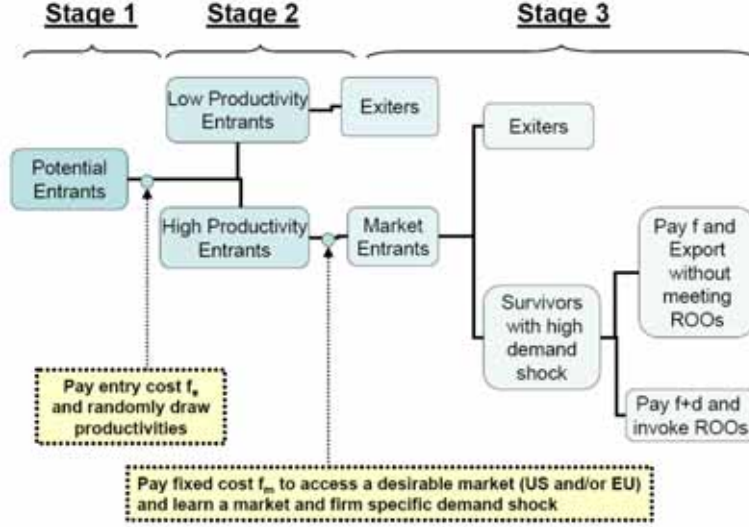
Stage 1

Stage 2

Stage 3

Low Productivity Entrants

Exiters

Potential Entrants

High Productivity Entrants

Market Entrants

Exiters

Survivors with high demand shock

Pay f and Export without meeting ROOs

Pay f+d and invoke ROOs

Pay entry cost $f_e$ and randomly draw productivities

Pay fixed cost $f_m$ to access a desirable market (US and/or EU) and learn a market and firm specific demand shock